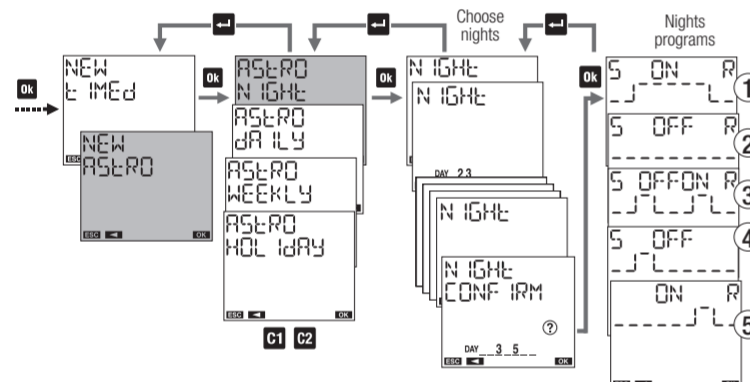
Choose nights

Nights programs

Ok

NEW
t IMEd

ESC

NEW
ASTRO

ESC ◄ OK

Ok

ASTRO
N IGHt

ASTRO
dA ILY

ASTRO
WEEKLY

ASTRO
HOL IdAY

ESC ◄ OK

C1 C2

Ok

N IGHt

N IGHt

DAY 2 3

N IGHt

N IGHt
CONF IRM

?

DAY 3 5

ESC ◄ OK

Ok

S ON R

1

S OFF R

2

S OFFON R

3

S OFF

4

ON R

5